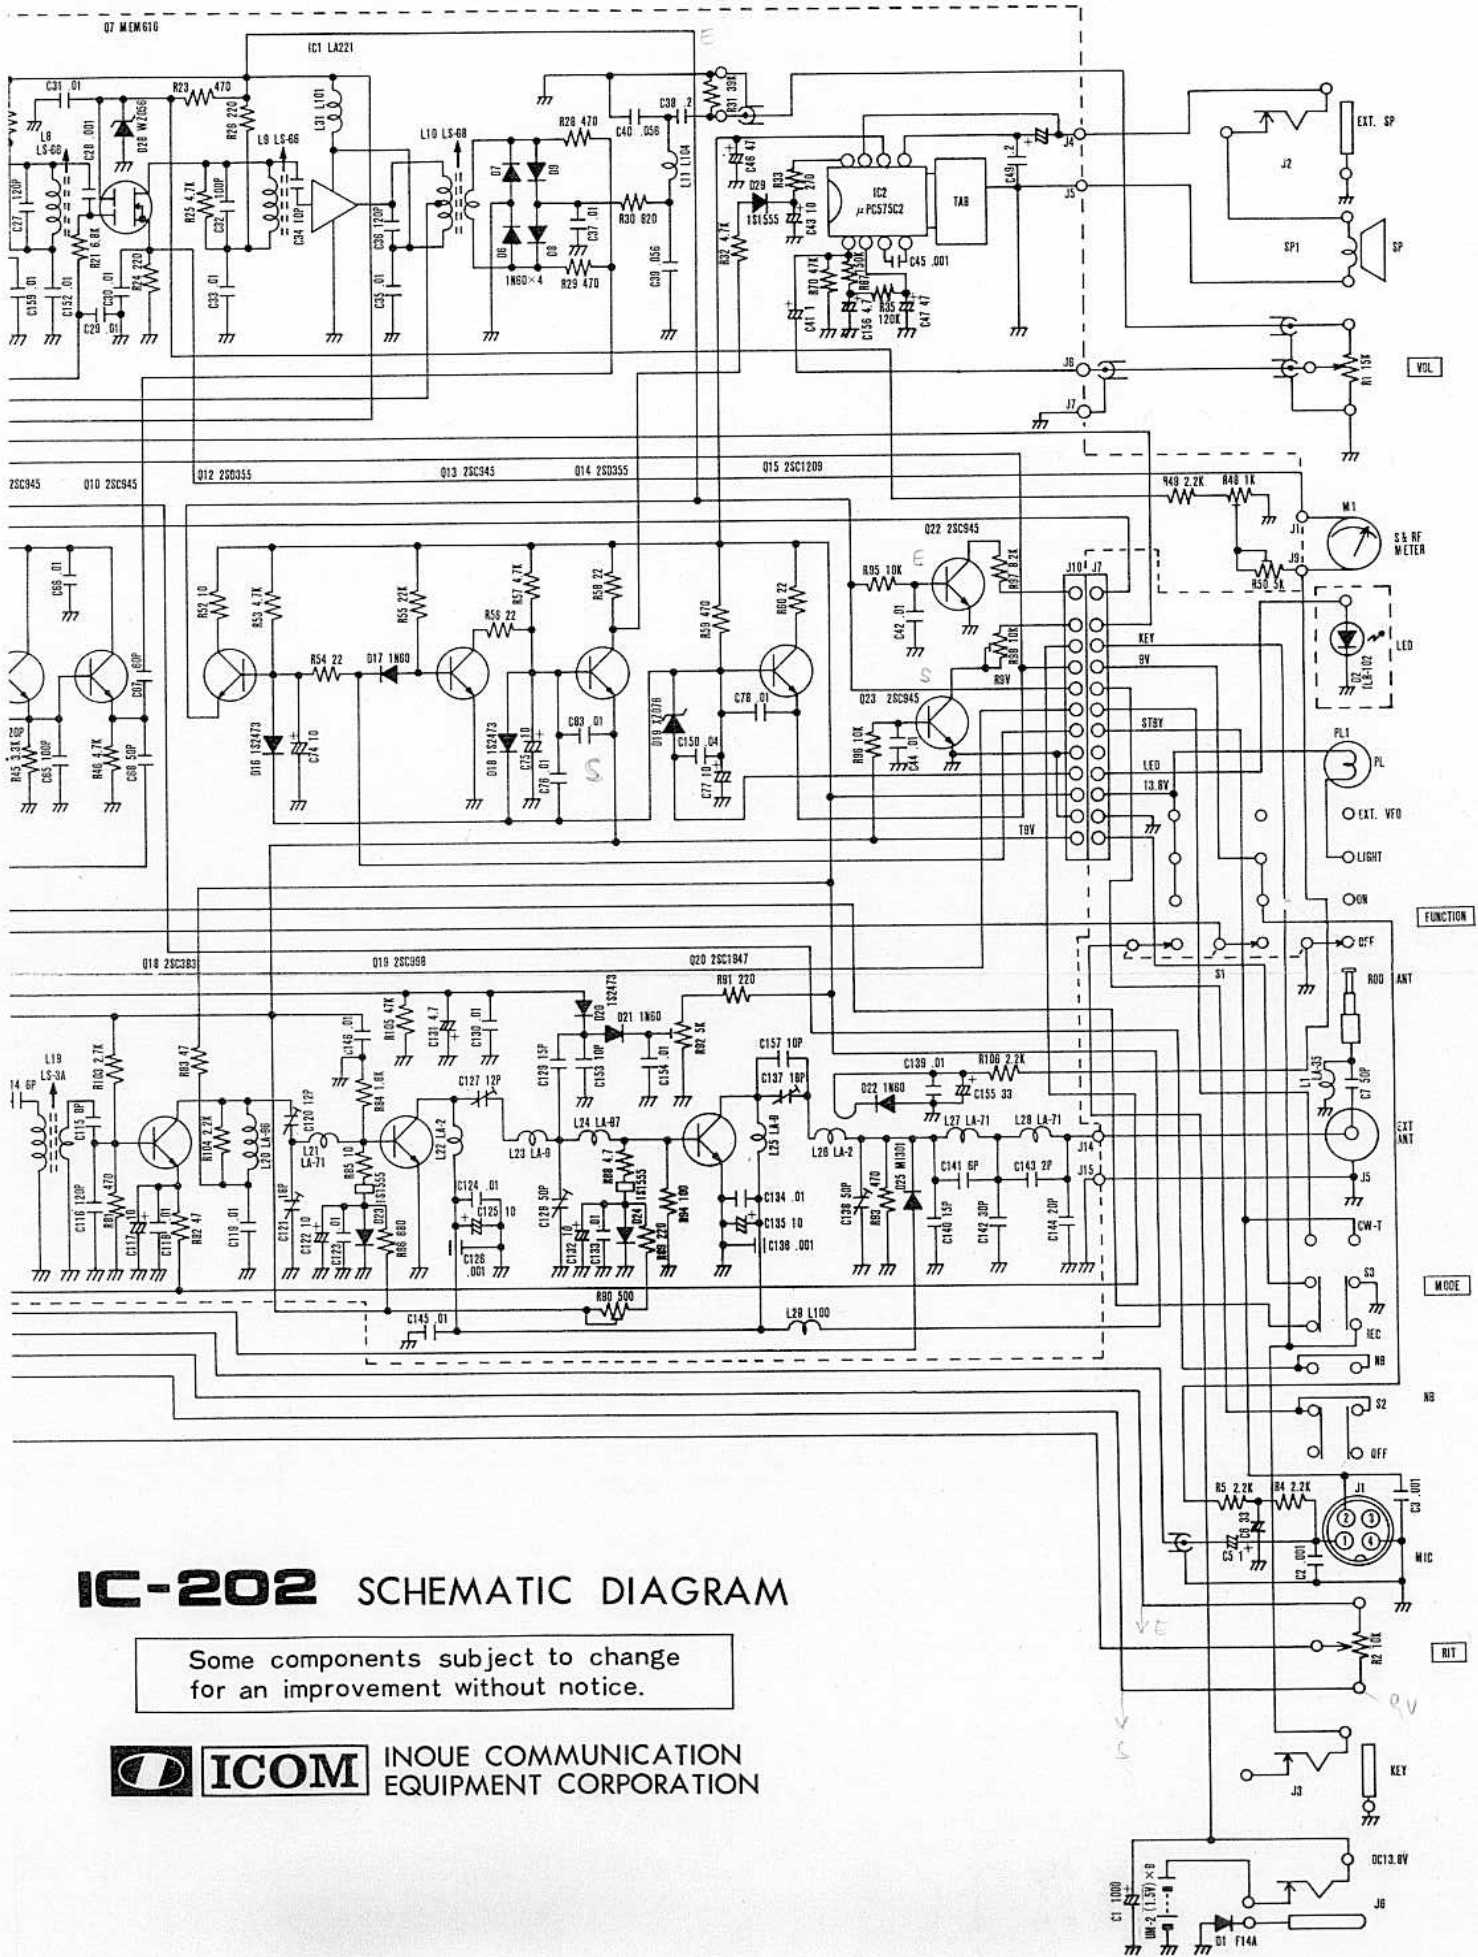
Q7 MEM616
IC1 LA221
C31 .01
R23 470
L8 LS-66
C28 .001
D28 WZ056
R28 220
L9 LS-66
L31 L101
L10 LS-68
R28 470
C40 .056
C38 .2
R31 39K
C27 120P
R21 6.8K
R25 4.7K
C32 100P
C34 10P
C36 120P
D7
D9
D6
D8
1N60×4
C37 .01
R30 820
R29 470
L11 L104
C39 .056
C46 47
D29 1S1555
R33
C43 10 270
IC2 μPC575C2
TAB
C49 .2
J4
J5
EXT. SP
J2
SP1
SP
C159 .01
C152 .01
C30 .01
C29 .01
R24 220
C33 .01
C35 .01
R32 4.7K
R70 47K
C41 1
C156 4.7
R67 150K
R35 120K
C47 47
C45 .001
J6
J7
R1 15K
VOL
2SC945
Q10 2SC945
Q12 2SD355
Q13 2SC945
Q14 2SD355
Q15 2SC1209
R49 2.2K
R48 1K
M1
S& RF METER
J11
J9
R50 5K
Q22 2SC945
R95 10K
R97 8.2K
J10
J7
C42 .01
C66 .01
C67 50P
R52 10
R53 4.7K
R55 22K
R57 4.7K
R56 22
R58 22
R59 470
R60 22
R54 22
D17 1N60
R98 10K
R9V
KEY
9V
LED
D2 GL-102
Q23 2SC945
STBY
R96 10K
C44 .01
PL1
PL
13.8V
LED
T8V
EXT. VFO
LIGHT
ON
OFF
FUNCTION
S1
R45 3.3K
C65 100P
R46 4.7K
C68 50P
D16 1S2473
C74 10
D18 1S2473
C75 10
C76 .01
C83 .01
D19 XZ076
C150 .04
C77 10
C78 .01
Q18 2SC383
Q19 2SC998
Q20 2SC1947
R91 220
ROD ANT
L19 LS-3A
R103 2.7K
R83 47
C146 .01
R105 47K
C131 4.7
C130 .01
D20 1S2473
D21 1N60
R92 5K
C129 15P
C153 10P
C154 .01
C157 10P
C137 18P
C139 .01
R106 2.2K
C155 33
D22 1N60
L1 LA-35
C7 50P
14 6P
C115 8P
R104 2.2K
L20 LA-66
C120 12P
L21 LA-71
R84 1.8K
C127 12P
L22 LA-2
L23 LA-9
L24 LA-87
L25 LA-8
L26 LA-2
L27 LA-71
L28 LA-71
J14
J15
EXT ANT
J5
R85 10
D23 1S1555
R86 680
C124 .01
C125 10
C126 .001
C128 50P
C132 10
C133 .01
R88 4.7
D24 1S1555
R89 220
R94 100
C134 .01
C135 10
C136 .001
C138 50P
R93 470
D25 M1301
C141 6P
C143 2P
C140 15P
C142 30P
C144 20P
CW-T
S3
MODE
C116 120P
R81 470
C117 10
C118 .01
R82 47
C119 .01
C121 18P
C122 10
C123 .01
R90 500
C145 .01
L29 L100
NB
S2
NB
OFF
R5 2.2K
R4 2.2K
J1
C3 .001
C6 33
C5 1
C2 .001
MIC
IC-202 SCHEMATIC DIAGRAM
Some components subject to change for an improvement without notice.
ICOM INOUE COMMUNICATION EQUIPMENT CORPORATION
R2 10K
RIT
KEY
J3
DC13.8V
J6
C1 1000
UM-2 (1.5V)×8
D1 F14A